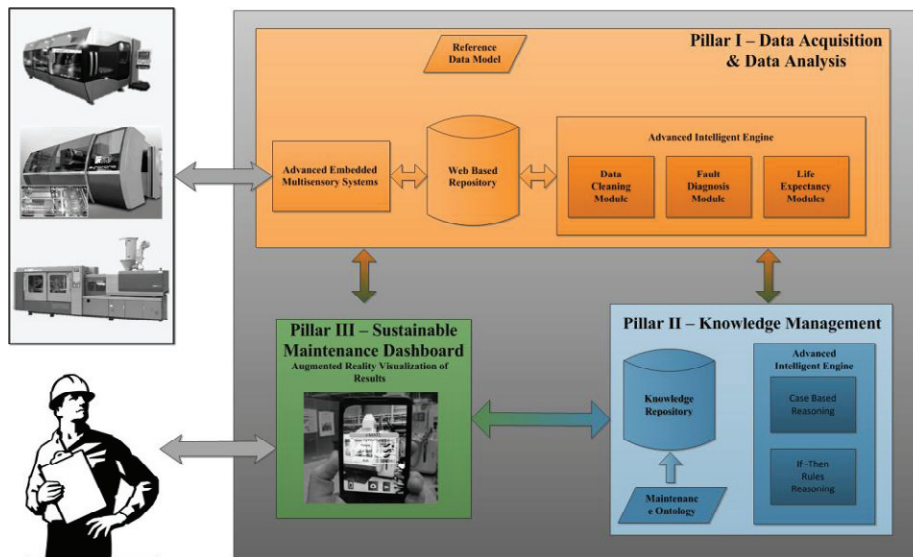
Pillar I – Data Acquisition & Data Analysis

Reference Data Model

Advanced Embedded Multisensory Systems

Web Based Repository

Advanced Intelligent Engine

Data Cleaning Module

Fault Diagnosis Module

Life Expectancy Modules

Pillar III – Sustainable Maintenance Dashboard

Augmented Reality Visualization of Results

Pillar II – Knowledge Management

Knowledge Repository

Maintenanc e Ontology

Advanced Intelligent Engine

Case Based Reasoning

If -Then Rules Reasoning